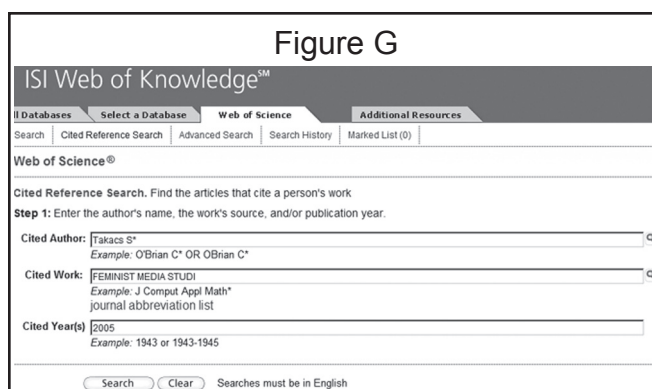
Figure G

ISI Web of Knowledge℠

ll Databases | Select a Database | Web of Science | Additional Resources

Search | Cited Reference Search | Advanced Search | Search History | Marked List (0)

Web of Science®

Cited Reference Search. Find the articles that cite a person's work

Step 1: Enter the author's name, the work's source, and/or publication year.

Cited Author: Takacs S*
Example: O'Brian C* OR OBrian C*

Cited Work: FEMINIST MEDIA STUDI
Example: J Comput Appl Math*
journal abbreviation list

Cited Year(s) 2005
Example: 1943 or 1943-1945

Search | Clear | Searches must be in English